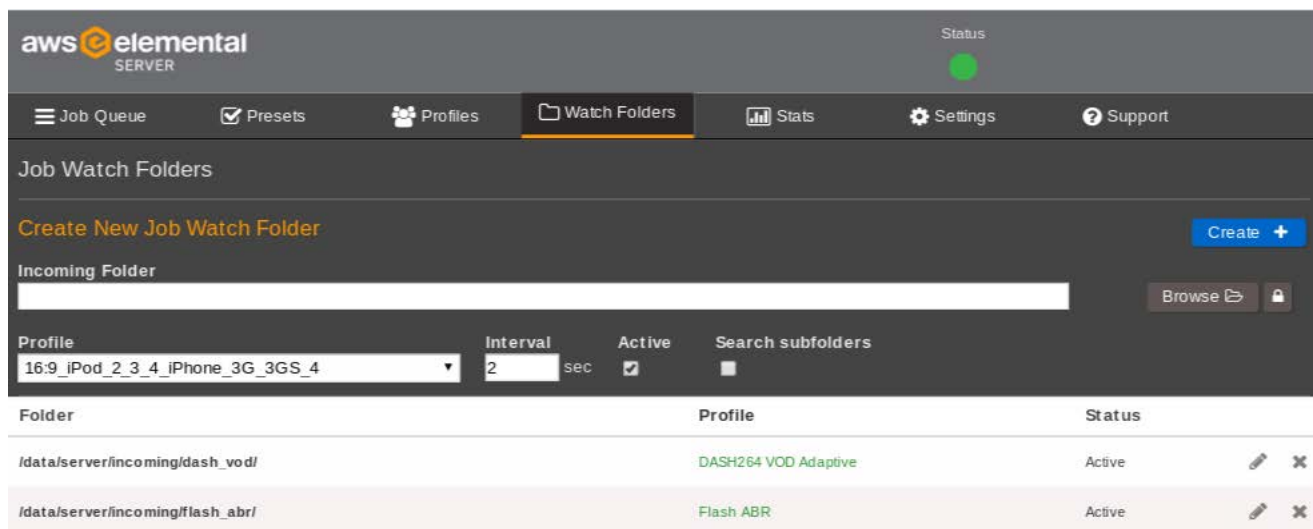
aws elemental
SERVER

Status

Job Queue Presets Profiles Watch Folders Stats Settings Support

Job Watch Folders

Create New Job Watch Folder

Create +

Incoming Folder

Browse

Profile
16:9_iPod_2_3_4_iPhone_3G_3GS_4

Interval
2 sec

Active

Search subfolders

| Folder | Profile | Status |
|---|---|---|
| /data/server/incoming/dash_vod/ | DASH264 VOD Adaptive | Active |
| /data/server/incoming/flash_abr/ | Flash ABR | Active |